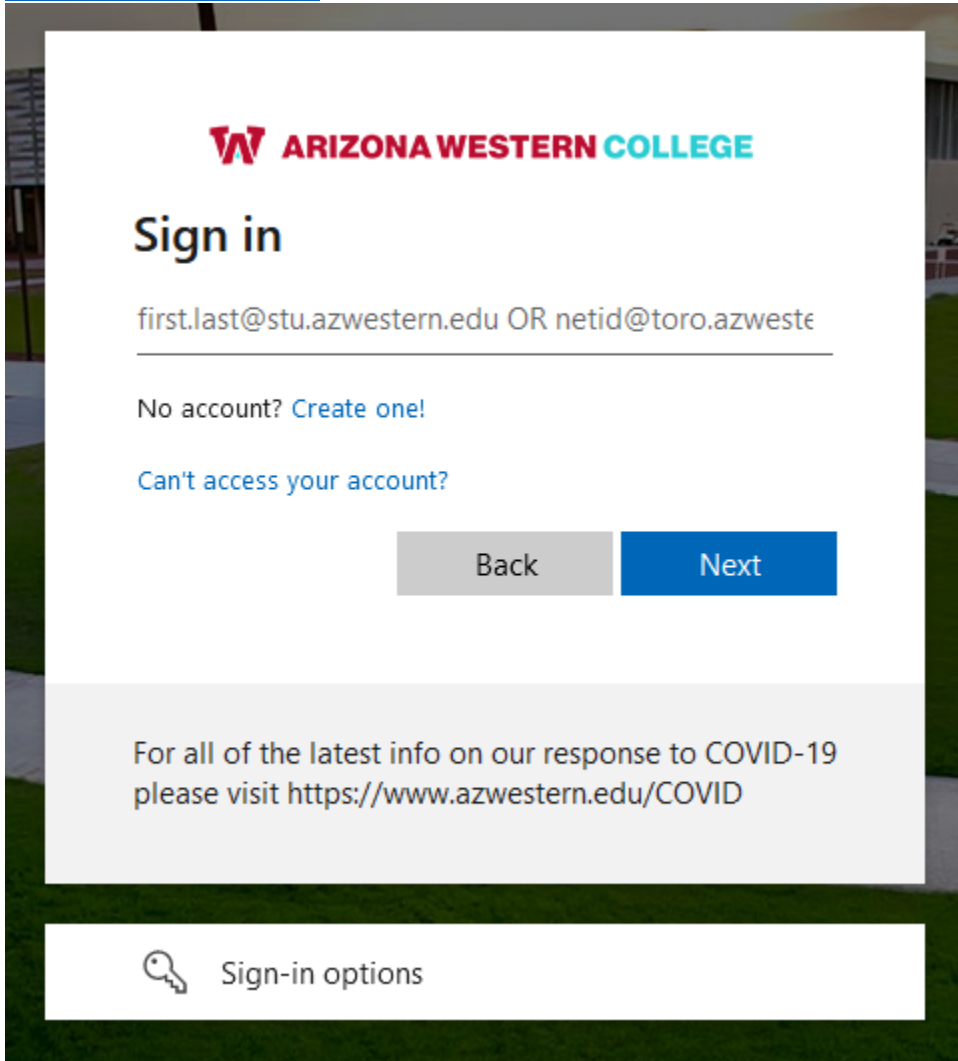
W ARIZONA WESTERN COLLEGE

Sign in

first.last@stu.azwestern.edu OR netid@toro.azweste

No account? Create one!

Can't access your account?

Back Next

For all of the latest info on our response to COVID-19 please visit https://www.azwestern.edu/COVID

Sign-in options